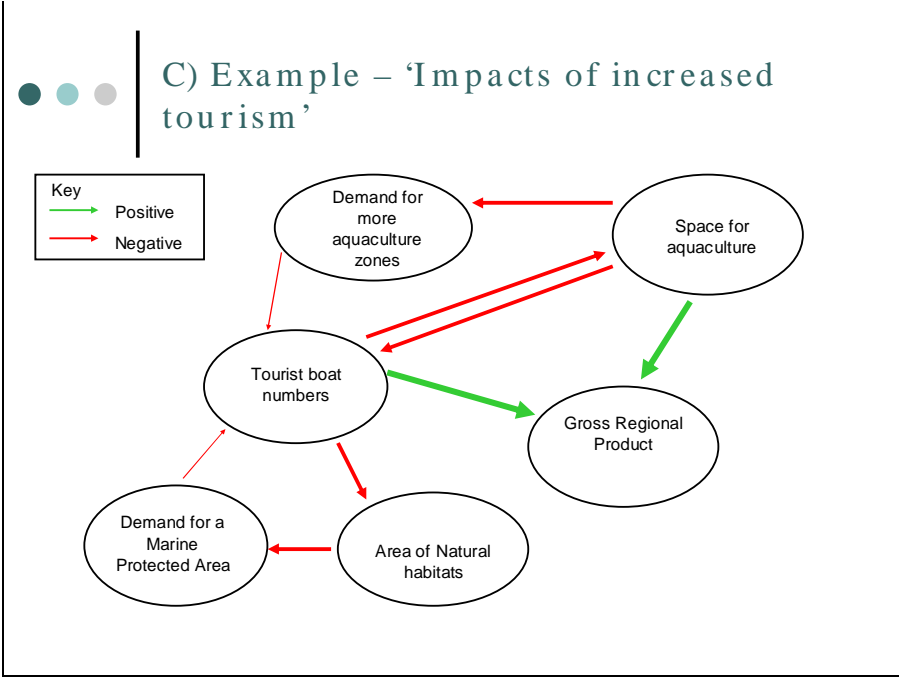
C) Example – ‘Impacts of increased tourism’

Key
Positive
Negative

Demand for more aquaculture zones

Space for aquaculture

Tourist boat numbers

Gross Regional Product

Demand for a Marine Protected Area

Area of Natural habitats